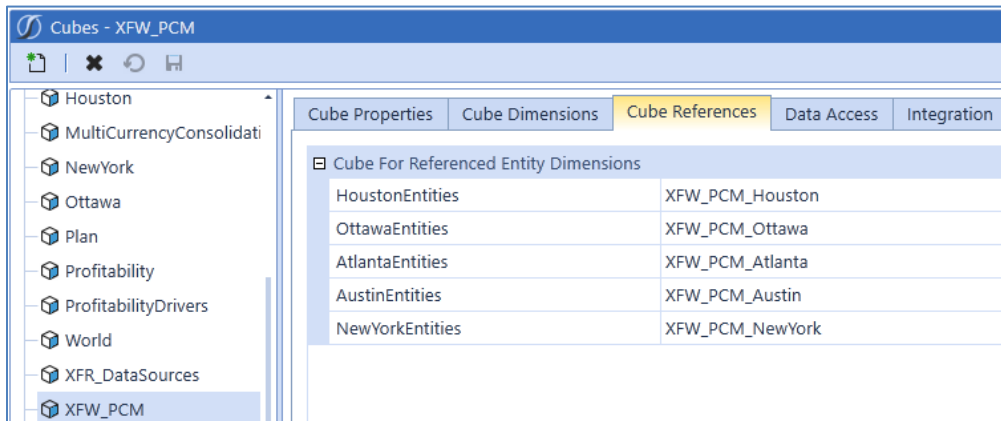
Cubes - XFW_PCM

Houston
MultiCurrencyConsolidati
NewYork
Ottawa
Plan
Profitability
ProfitabilityDrivers
World
XFR_DataSources
XFW_PCM

Cube Properties | Cube Dimensions | Cube References | Data Access | Integration

⊟ Cube For Referenced Entity Dimensions

| | |
|---|---|
| HoustonEntities | XFW_PCM_Houston |
| OttawaEntities | XFW_PCM_Ottawa |
| AtlantaEntities | XFW_PCM_Atlanta |
| AustinEntities | XFW_PCM_Austin |
| NewYorkEntities | XFW_PCM_NewYork |